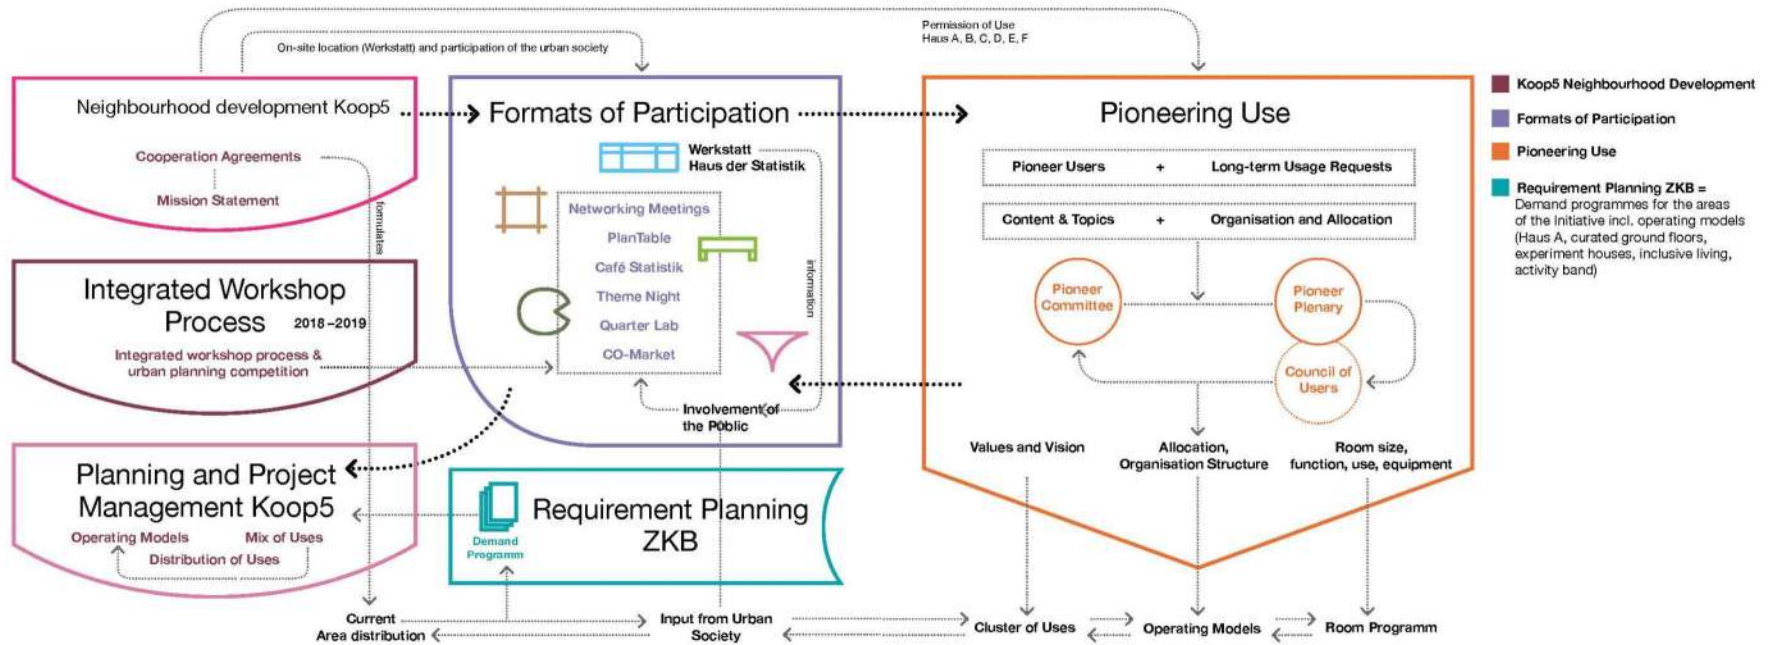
Permission of Use
Haus A, B, C, D, E, F

On-site location (Werkstatt) and participation of the urban society

Neighbourhood development Koop5

Cooperation Agreements

Mission Statement

formulates

Integrated Workshop Process 2018 – 2019

Integrated workshop process & urban planning competition

Planning and Project Management Koop5

Operating Models

Mix of Uses

Distribution of Uses

Formats of Participation

Werkstatt
Haus der Statistik

Networking Meetings
PlanTable
Café Statistik
Theme Night
Quarter Lab
CO-Market

information

Involvement of the Public

Requirement Planning ZKB

Demand Programm

Pioneering Use

| Pioneer Users | + | Long-term Usage Requests |
|---|---|---|

| Content & Topics | + | Organisation and Allocation |
|---|---|---|

Pioneer Committee

Pioneer Plenary

Council of Users

Values and Vision

Allocation, Organisation Structure

Room size, function, use, equipment

Current Area distribution

Input from Urban Society

Cluster of Uses

Operating Models

Room Programm

Koop5 Neighbourhood Development

Formats of Participation

Pioneering Use

Requirement Planning ZKB = Demand programmes for the areas of the Initiative incl. operating models (Haus A, curated ground floors, experiment houses, inclusive living, activity band)